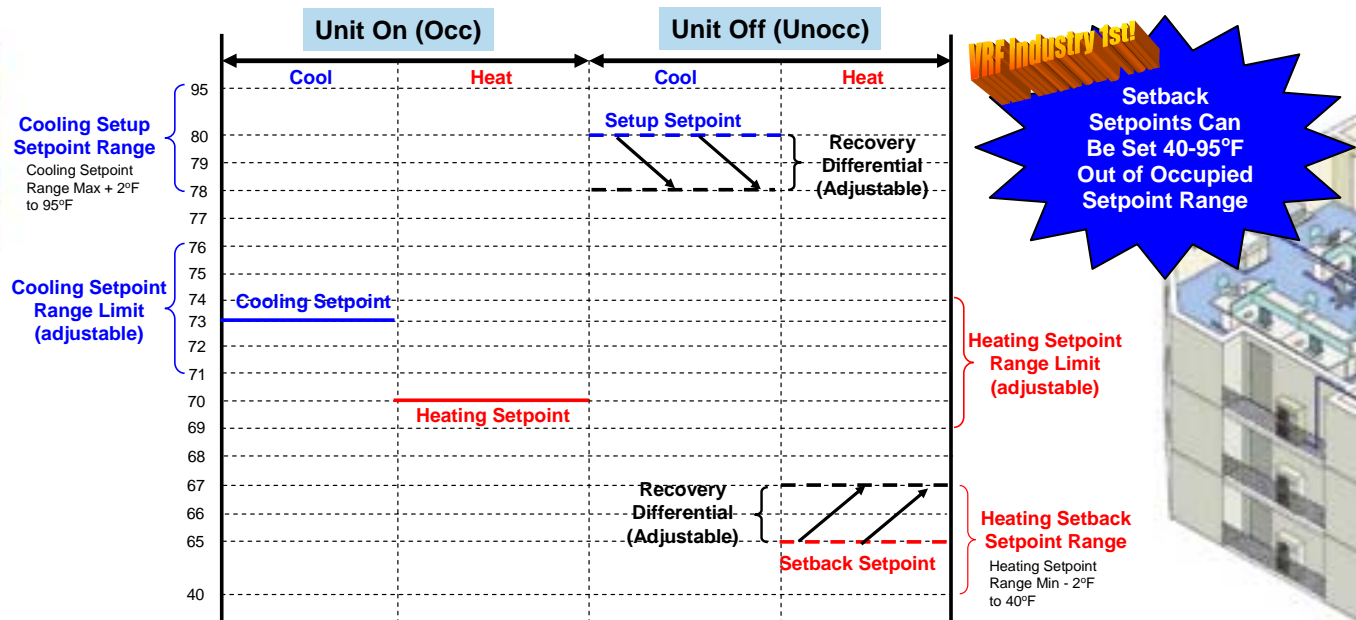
Unit On (Occ)

Unit Off (Unocc)

Cool

Heat

Cool

Heat

VRF Industry 1st!

Setback Setpoints Can Be Set 40-95°F Out of Occupied Setpoint Range

Cooling Setup Setpoint Range

Cooling Setpoint Range Max + 2°F to 95°F

95

80

79

78

77

76

75

74

73

72

71

70

69

68

67

66

65

40

Setup Setpoint

Recovery Differential (Adjustable)

Cooling Setpoint Range Limit (adjustable)

Cooling Setpoint

Heating Setpoint Range Limit (adjustable)

Heating Setpoint

Recovery Differential (Adjustable)

Heating Setback Setpoint Range

Heating Setpoint Range Min - 2°F to 40°F

Setback Setpoint